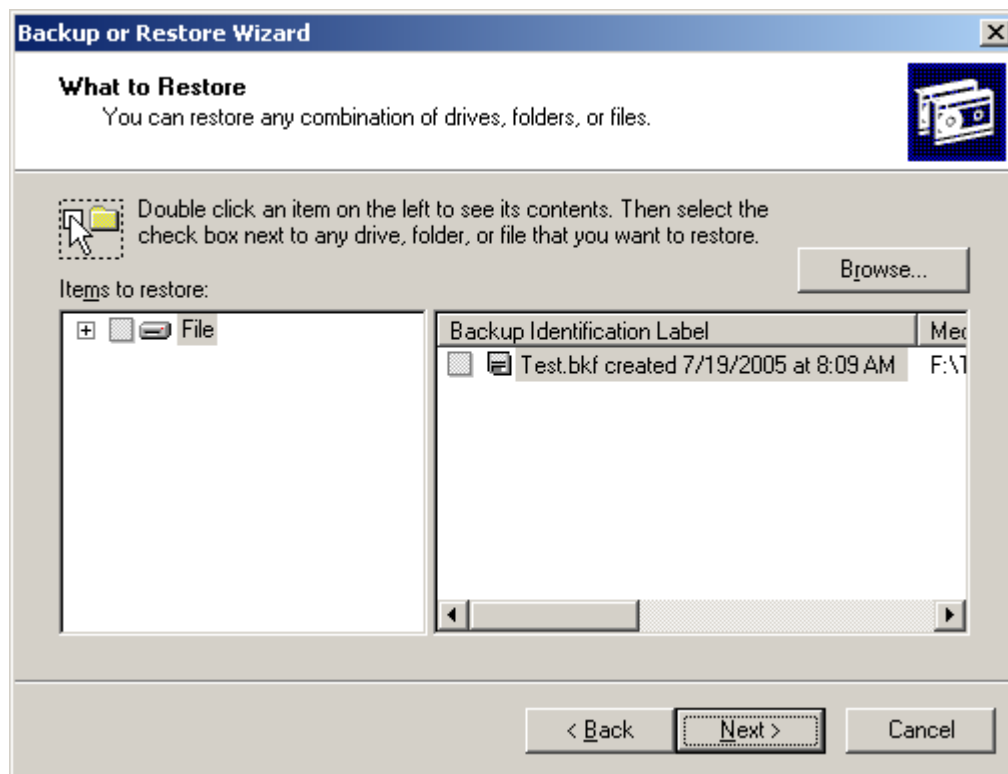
Backup or Restore Wizard

What to Restore
You can restore any combination of drives, folders, or files.

Double click an item on the left to see its contents. Then select the check box next to any drive, folder, or file that you want to restore.

Browse...

Items to restore:

File

| Backup Identification Label | Me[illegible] |
|---|---|
| Test.bkf created 7/19/2005 at 8:09 AM | F:\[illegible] |

< Back
Next >
Cancel